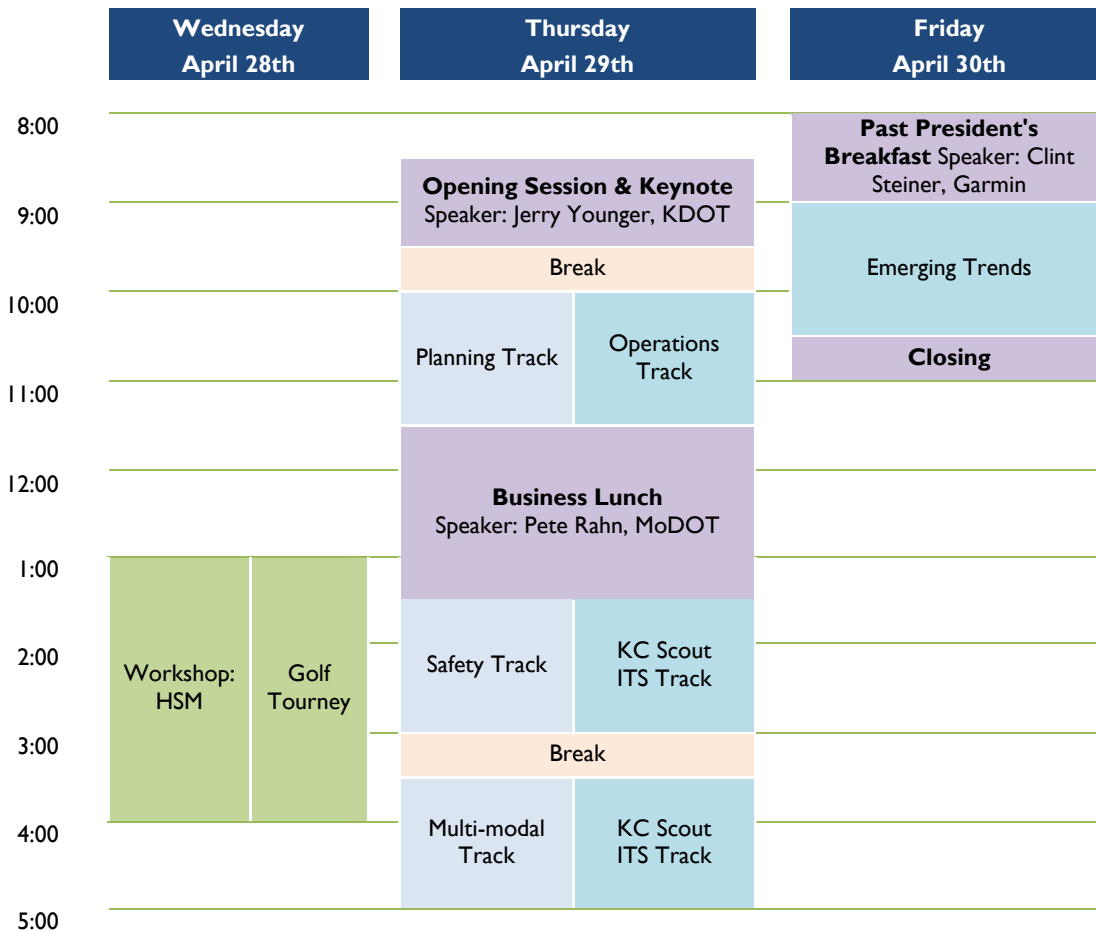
Wednesday April 28th

Thursday April 29th

Friday April 30th

8:00
9:00
10:00
11:00
12:00
1:00
2:00
3:00
4:00
5:00

Past President's Breakfast Speaker: Clint Steiner, Garmin

Opening Session & Keynote Speaker: Jerry Younger, KDOT

Break

Emerging Trends

Planning Track

Operations Track

Closing

Business Lunch Speaker: Pete Rahn, MoDOT

Workshop: HSM

Golf Tourney

Safety Track

KC Scout ITS Track

Break

Multi-modal Track

KC Scout ITS Track